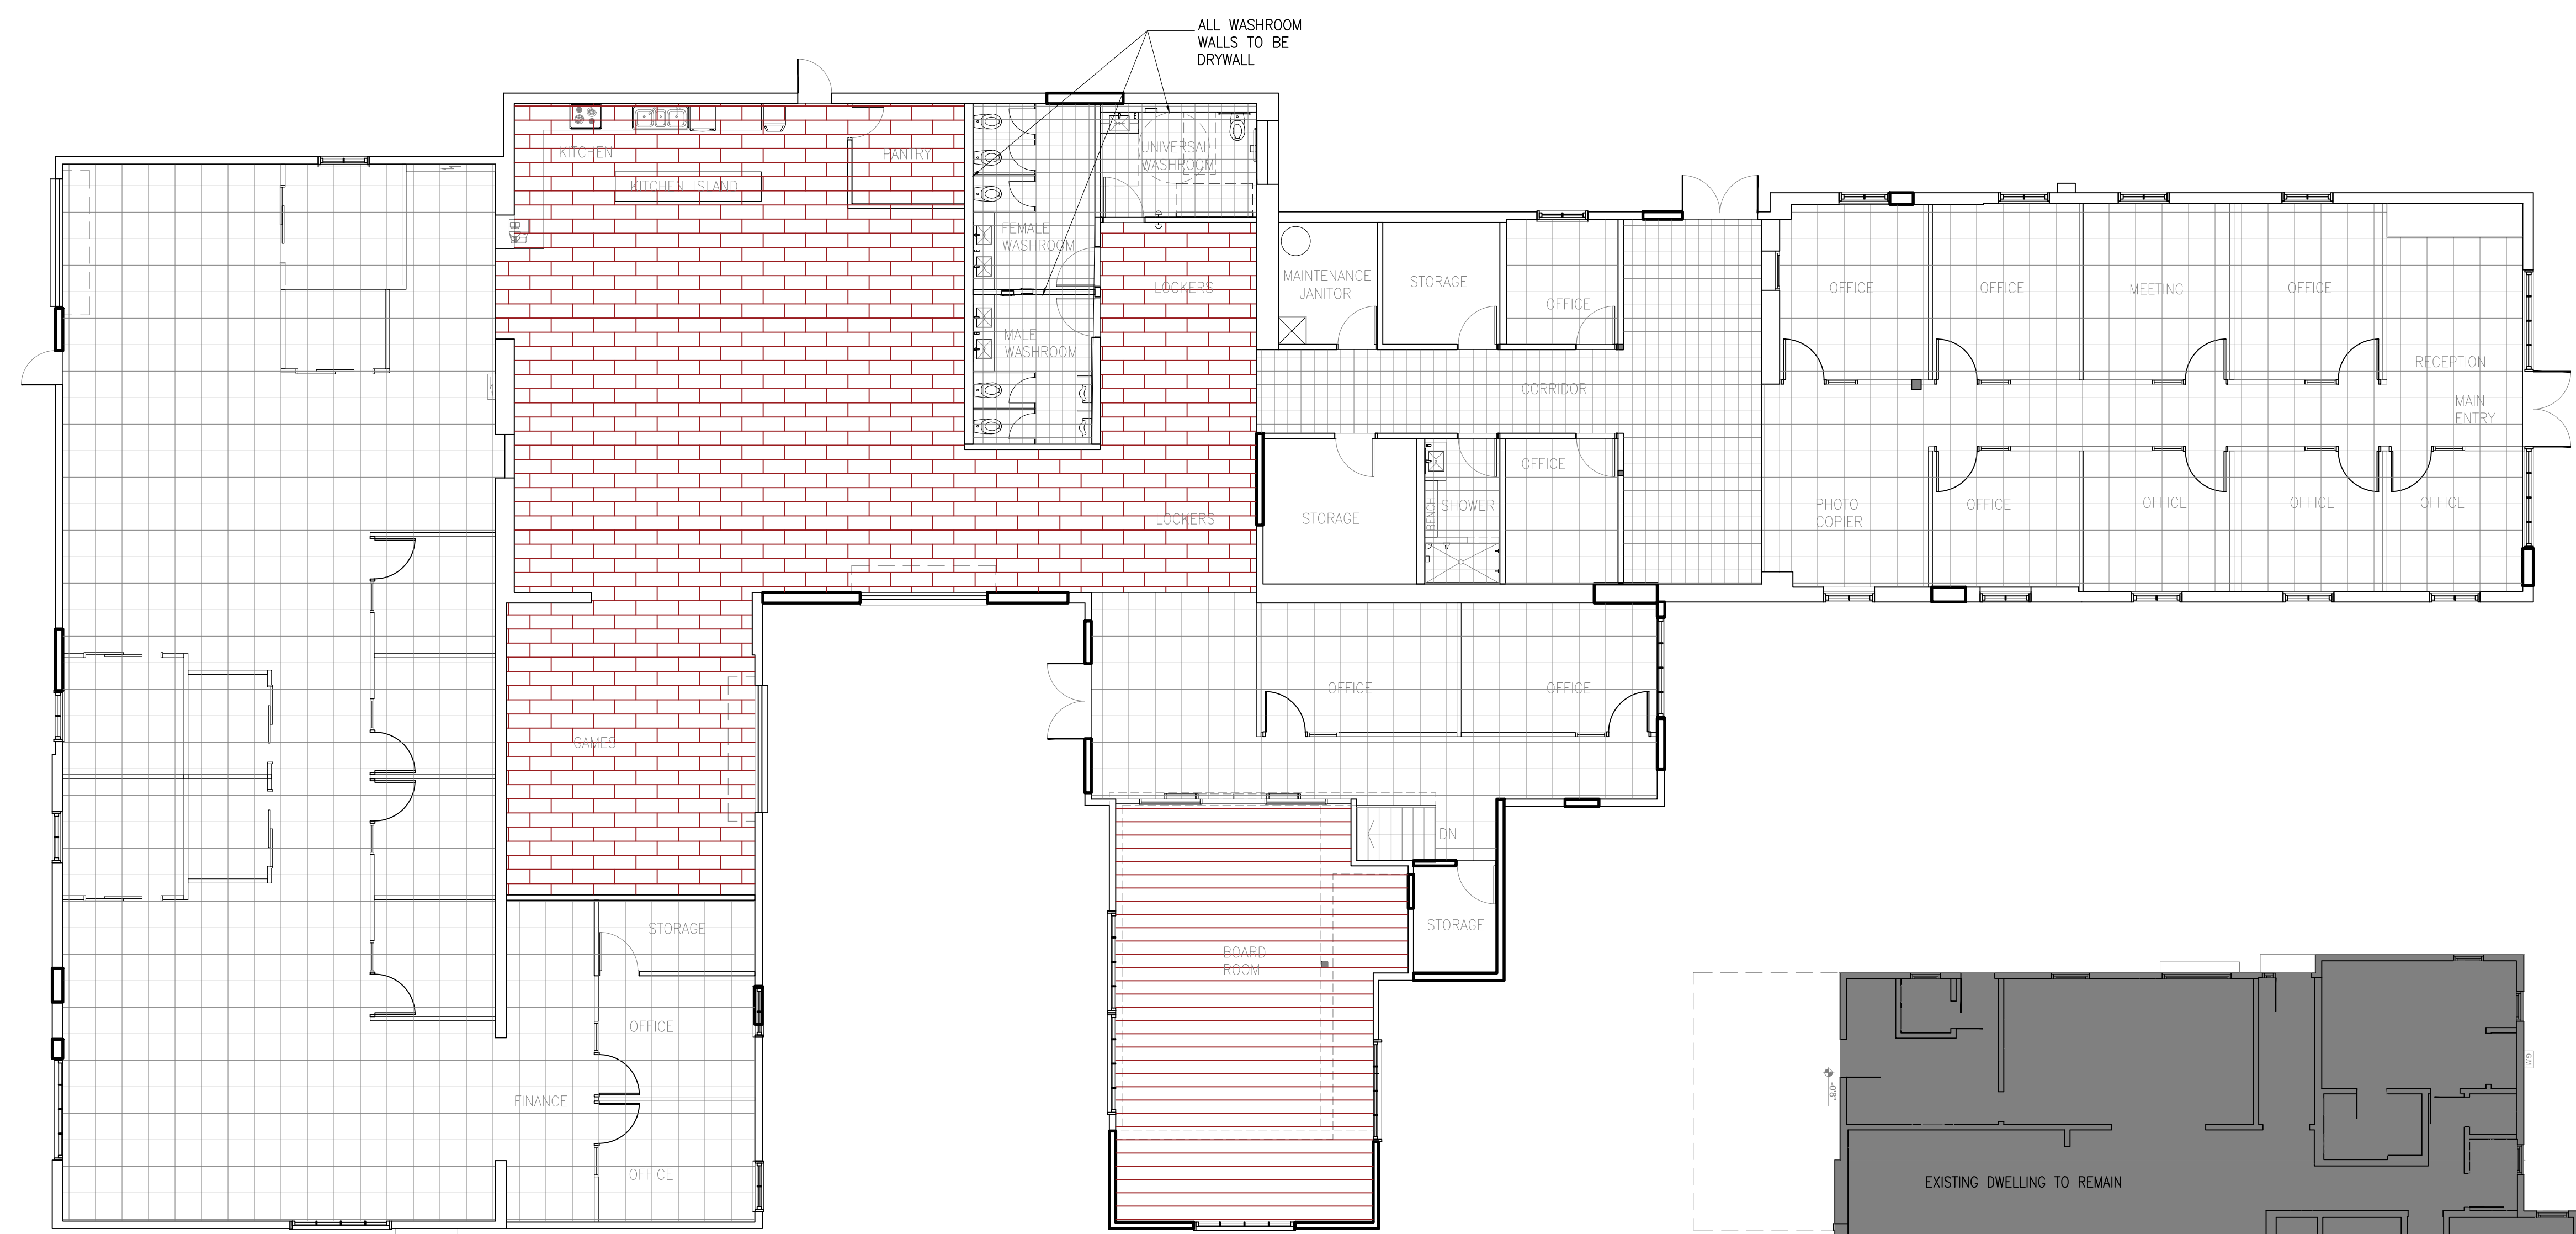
ALL WASHROOM WALLS TO BE DRYWALL

KITCHEN

PANTRY

KITCHEN ISLAND

UNIVERSAL WASHROOM

FEMALE WASHROOM

LOCKERS

MALE WASHROOM

MAINTENANCE JANITOR

STORAGE

OFFICE

OFFICE

OFFICE

MEETING

OFFICE

RECEPTION

MAIN ENTRY

CORRIDOR

LOCKERS

STORAGE

SHOWER

OFFICE

PHOTO COPIER

OFFICE

OFFICE

OFFICE

OFFICE

OFFICE

OFFICE

GAMES

DN

STORAGE

BOARD ROOM

STORAGE

OFFICE

FINANCE

OFFICE

EXISTING DWELLING TO REMAIN